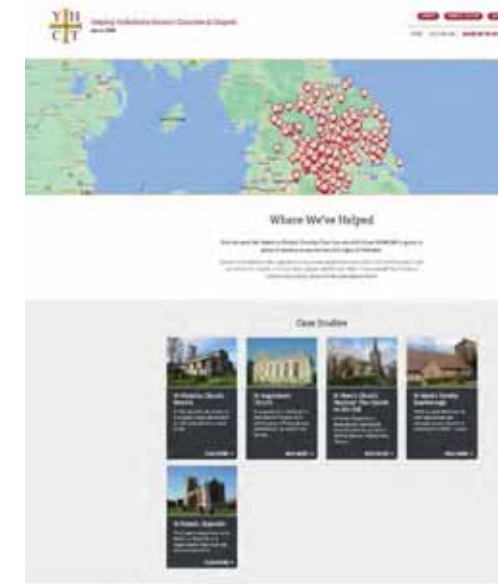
YHCT

Helping Yorkshire's Historic Churches & Chapels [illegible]

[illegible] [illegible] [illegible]

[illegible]

Where We've Helped

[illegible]

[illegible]

Case Studies

St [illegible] Church

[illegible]

READ MORE

St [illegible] Church

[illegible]

READ MORE

St Mary's Church

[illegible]

READ MORE

St Mary's Church

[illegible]

READ MORE

St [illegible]

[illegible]

READ MORE